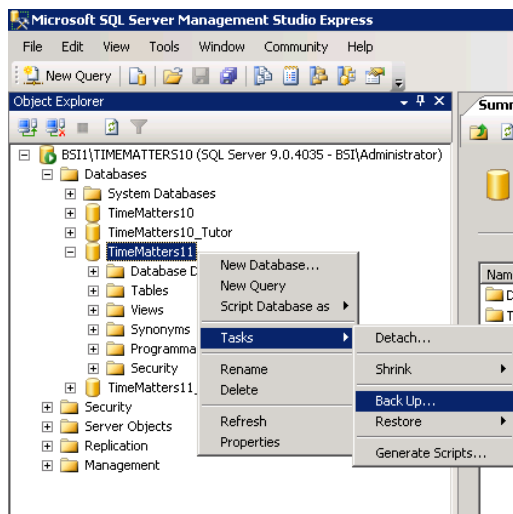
Microsoft SQL Server Management Studio Express

File Edit View Tools Window Community Help

New Query

Object Explorer

BSI1\TIMEMATTERS10 (SQL Server 9.0.4035 - BSI\Administrator)
Databases
System Databases
TimeMatters10
TimeMatters10_Tutor
TimeMatters11
Database D
Tables
Views
Synonyms
Programma
Security
TimeMatters11_
Security
Server Objects
Replication
Management

New Database...
New Query
Script Database as
Tasks
Rename
Delete
Refresh
Properties

Detach...
Shrink
Back Up...
Restore
Generate Scripts...

Summ
Nam
D
T